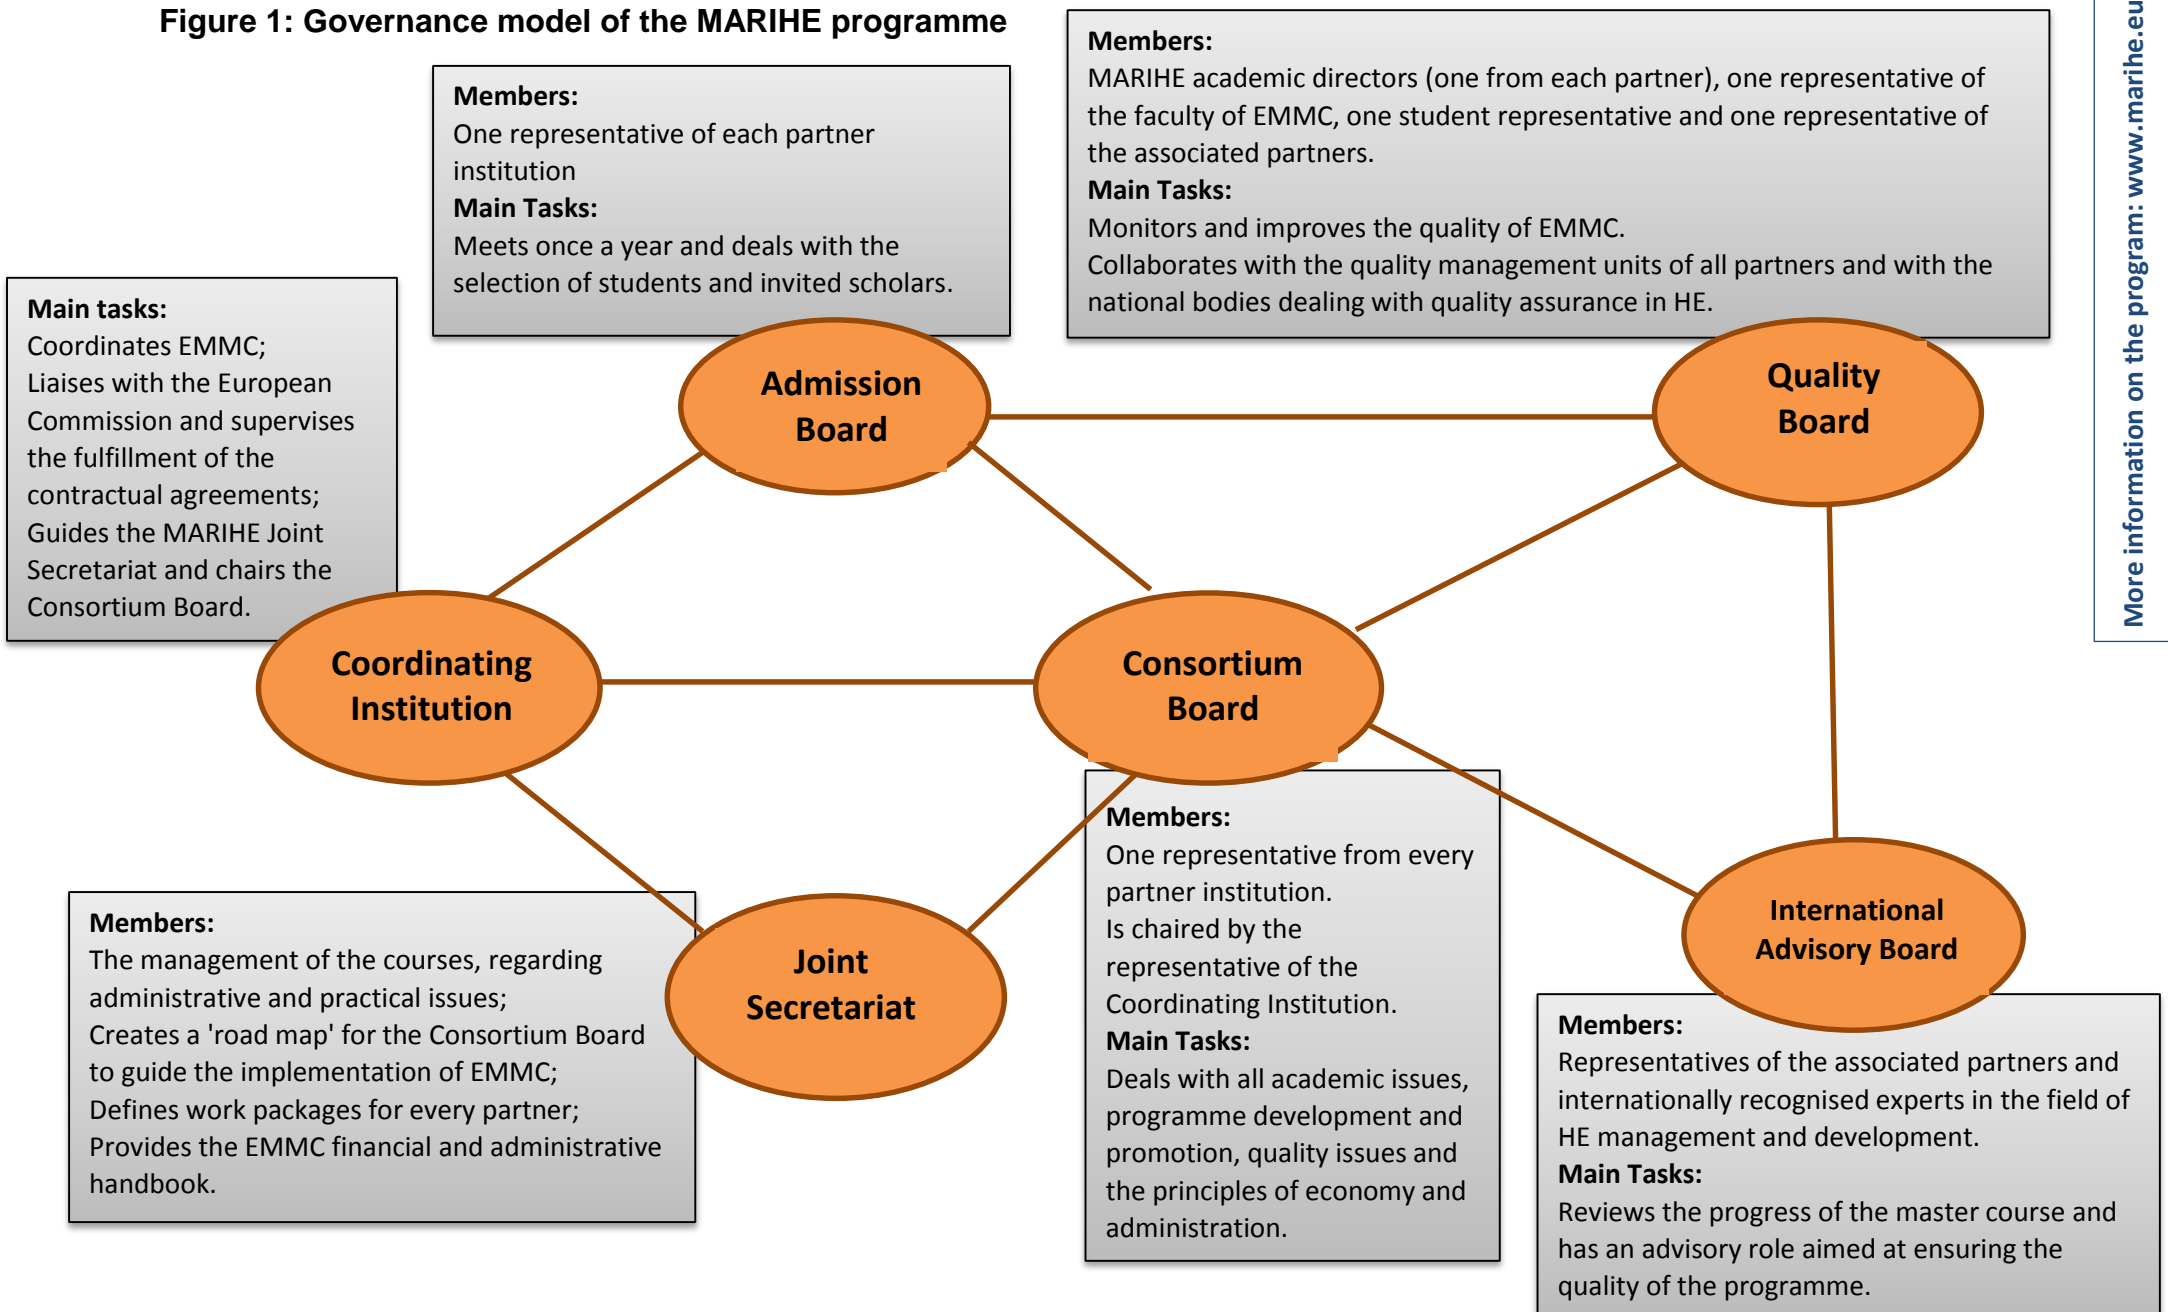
Figure 1: Governance model of the MARIHE programme

Members:
One representative of each partner institution
Main Tasks:
Meets once a year and deals with the selection of students and invited scholars.

Members:
MARIHE academic directors (one from each partner), one representative of the faculty of EMMC, one student representative and one representative of the associated partners.
Main Tasks:
Monitors and improves the quality of EMMC.
Collaborates with the quality management units of all partners and with the national bodies dealing with quality assurance in HE.

More information on the program: www.marihe.eu

Main tasks:
Coordinates EMMC;
Liaises with the European Commission and supervises the fulfillment of the contractual agreements;
Guides the MARIHE Joint Secretariat and chairs the Consortium Board.

Admission Board

Quality Board

Coordinating Institution

Consortium Board

Joint Secretariat

International Advisory Board

Members:
The management of the courses, regarding administrative and practical issues;
Creates a 'road map' for the Consortium Board to guide the implementation of EMMC;
Defines work packages for every partner;
Provides the EMMC financial and administrative handbook.

Members:
One representative from every partner institution.
Is chaired by the representative of the Coordinating Institution.
Main Tasks:
Deals with all academic issues, programme development and promotion, quality issues and the principles of economy and administration.

Members:
Representatives of the associated partners and internationally recognised experts in the field of HE management and development.
Main Tasks:
Reviews the progress of the master course and has an advisory role aimed at ensuring the quality of the programme.